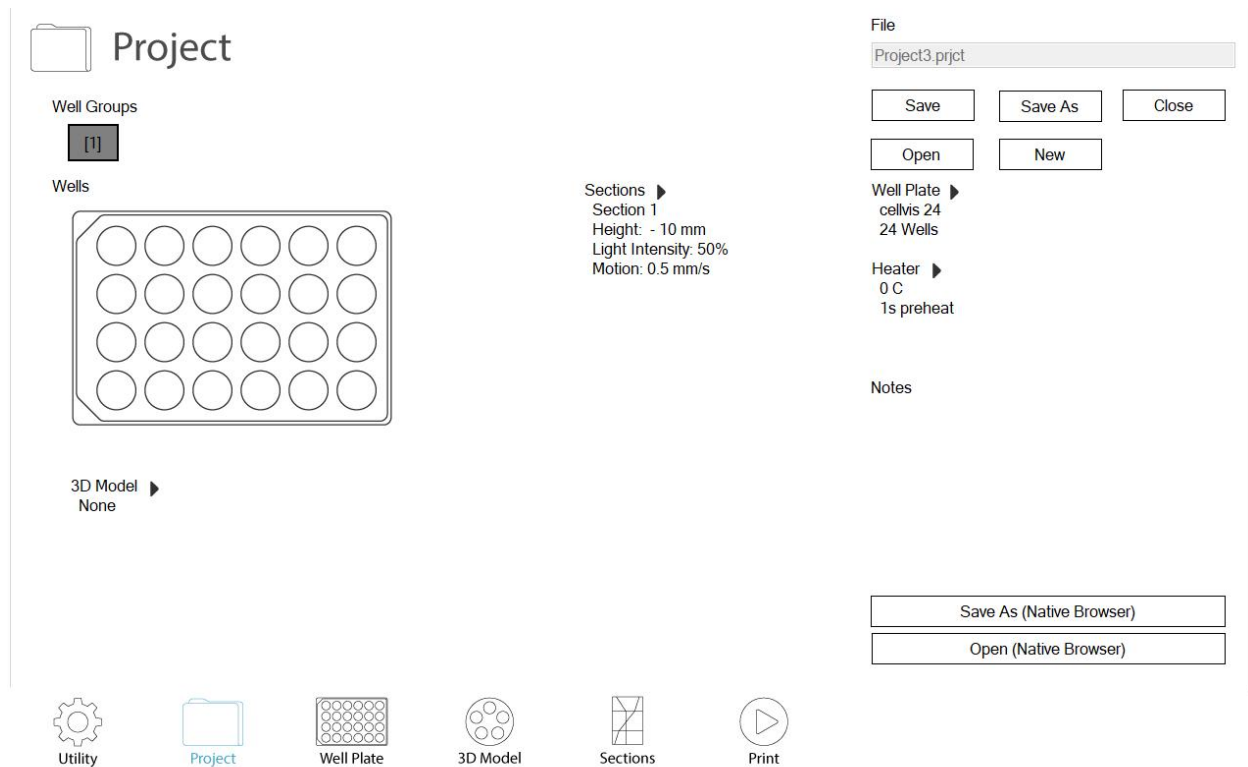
Project

Well Groups

[1]

Wells

3D Model
None

Sections
Section 1
Height: - 10 mm
Light Intensity: 50%
Motion: 0.5 mm/s

File
Project3.prjct

Save
Save As
Close
Open
New

Well Plate
cellvis 24
24 Wells

Heater
0 C
1s preheat

Notes

Save As (Native Browser)
Open (Native Browser)

Utility
Project
Well Plate
3D Model
Sections
Print